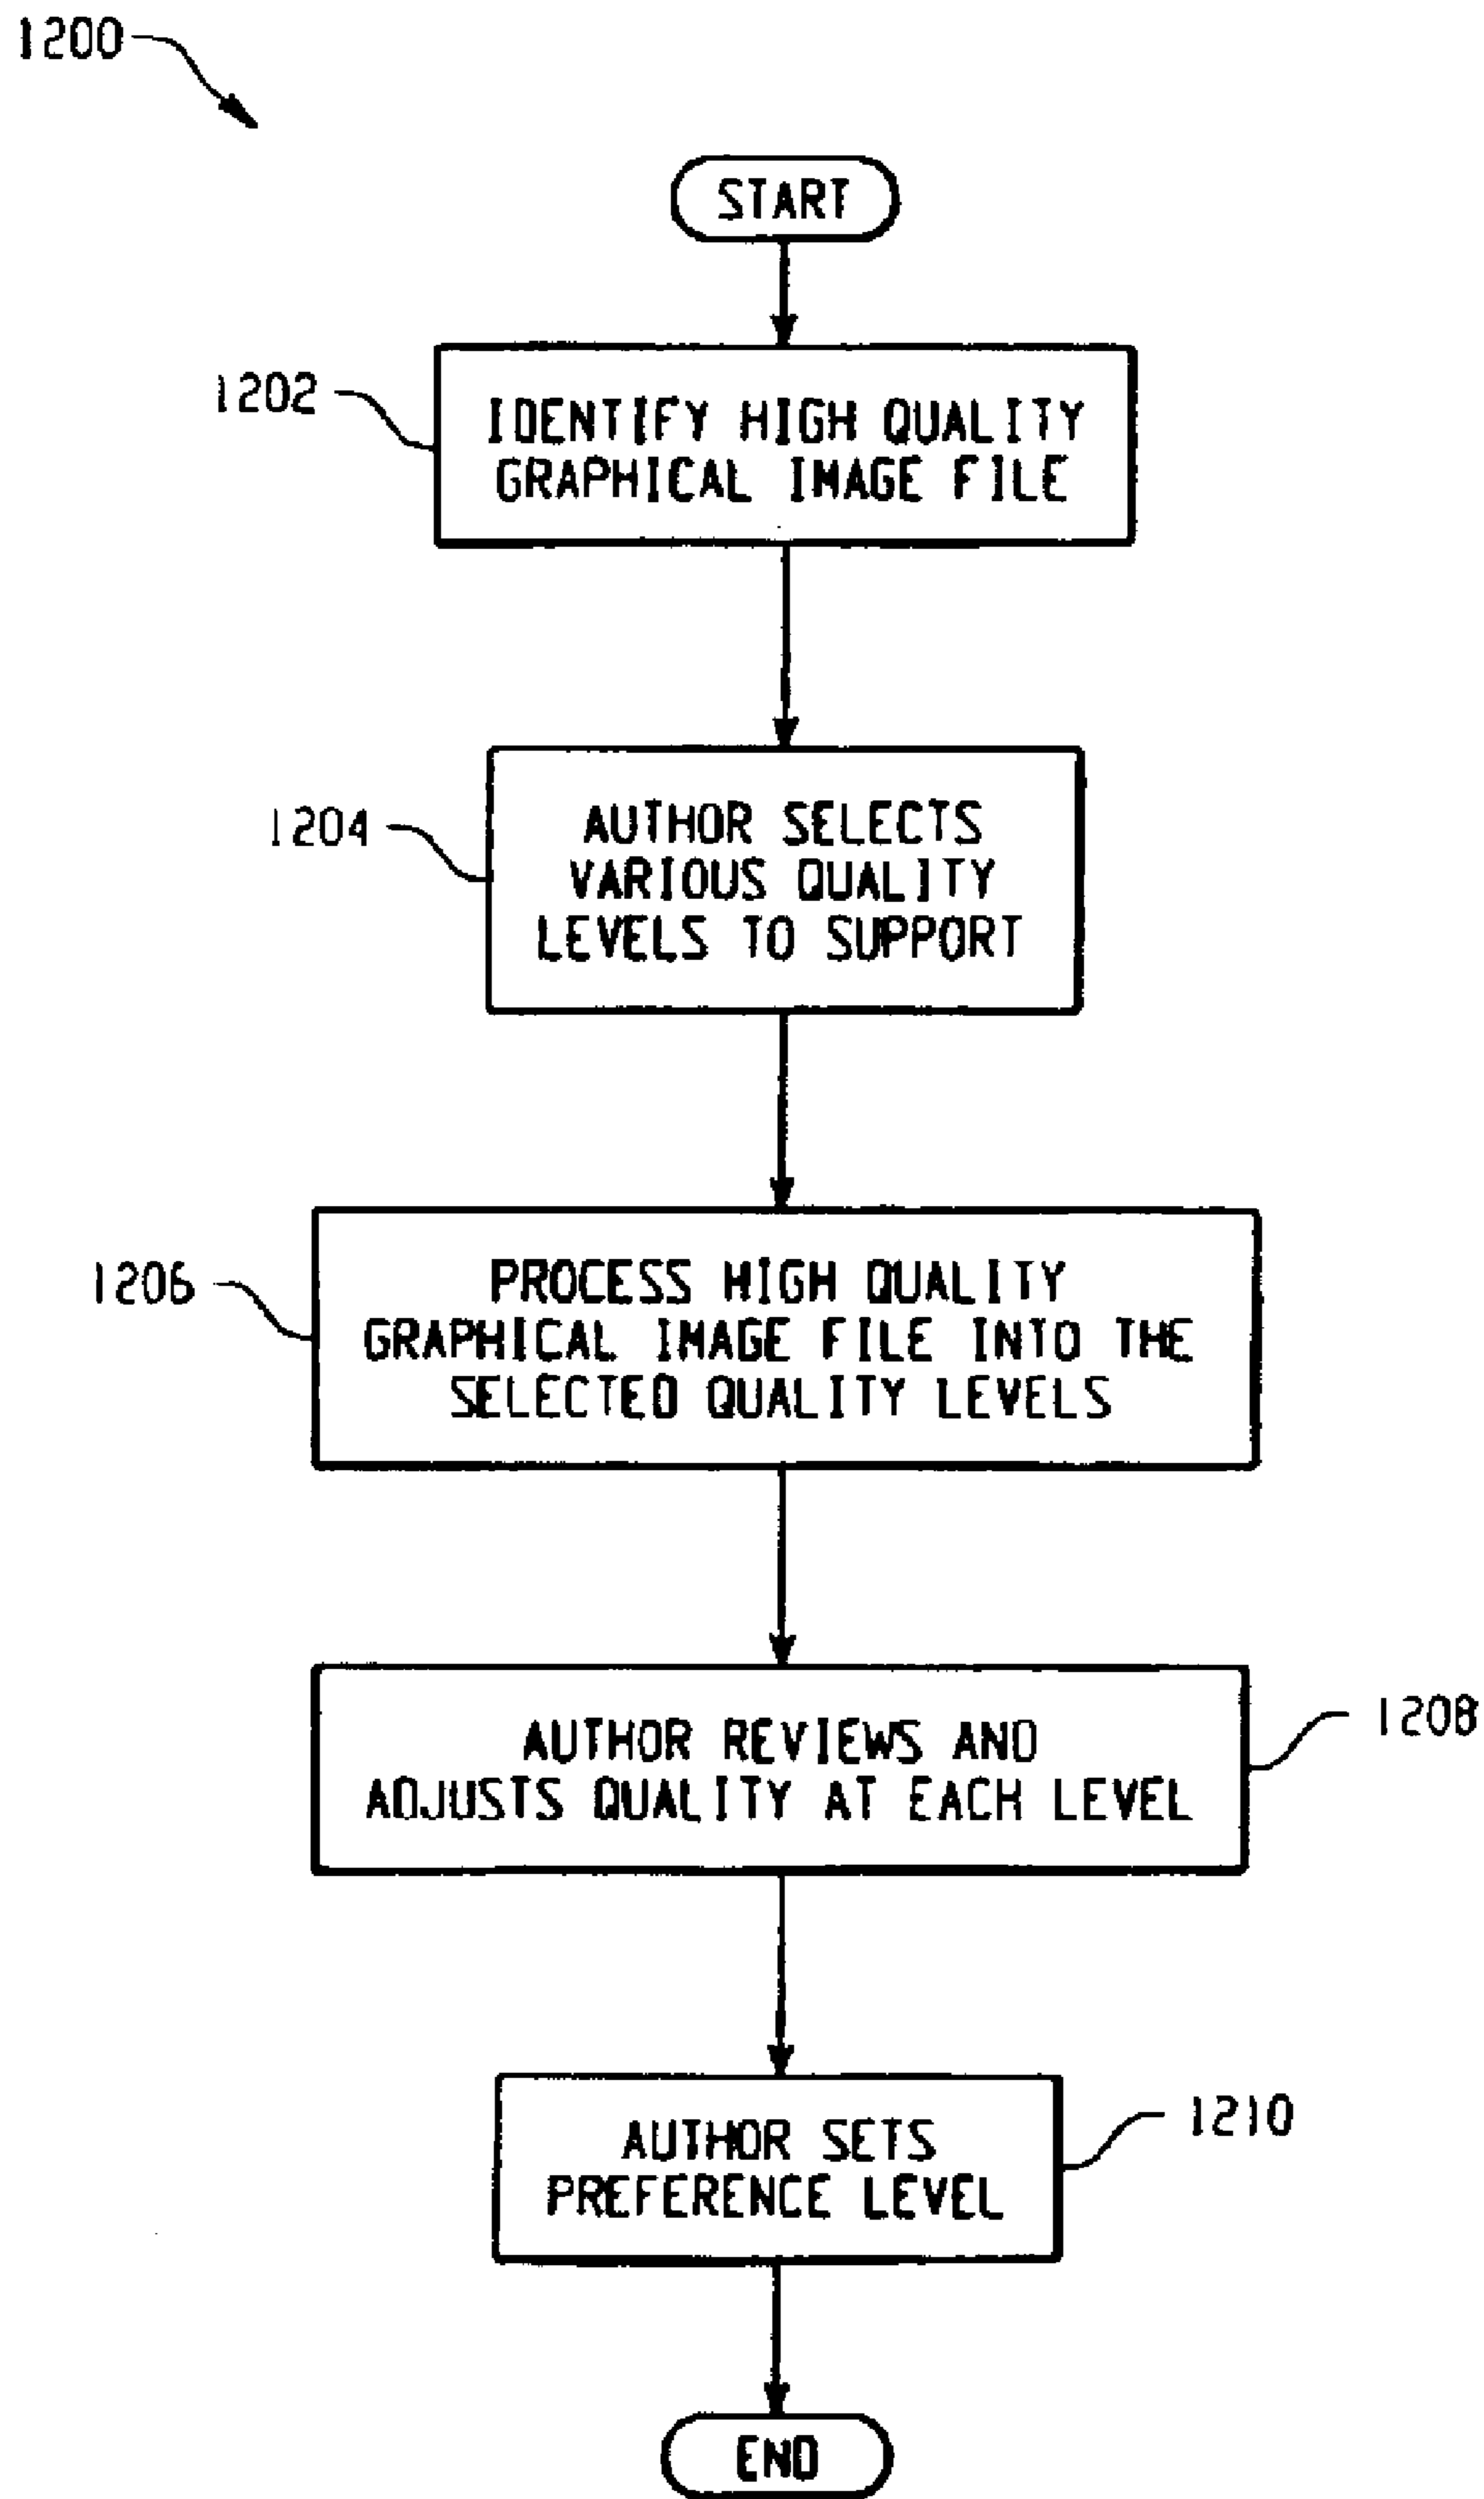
1200

START

1202

IDENTIFY HIGH QUALITY GRAPHICAL IMAGE FILE

1204

AUTHOR SELECTS VARIOUS QUALITY LEVELS TO SUPPORT

1206

PROCESS HIGH QUALITY GRAPHICAL IMAGE FILE INTO THE SELECTED QUALITY LEVELS

AUTHOR REVIEWS AND ADJUSTS QUALITY AT EACH LEVEL

1208

AUTHOR SETS PREFERENCE LEVEL

1210

END